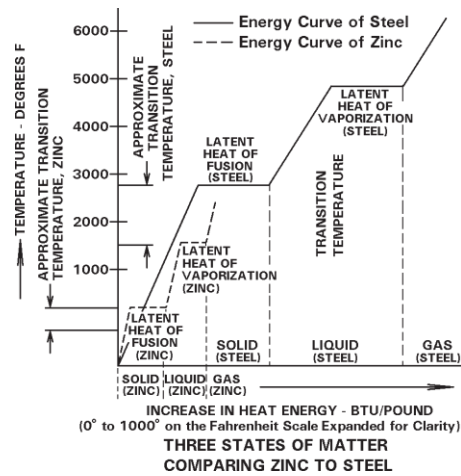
Energy Curve of Steel
Energy Curve of Zinc

6000
5000
4000
3000
2000
1000

TEMPERATURE - DEGREES F
APPROXIMATE TRANSITION TEMPERATURE, ZINC
APPROXIMATE TRANSITION TEMPERATURE, STEEL

LATENT HEAT OF FUSION (STEEL)
LATENT HEAT OF VAPORIZATION (STEEL)
TRANSITION TEMPERATURE
LATENT HEAT OF VAPORIZATION (ZINC)
LATENT HEAT OF FUSION (ZINC)

SOLID (STEEL)
LIQUID (STEEL)
GAS (STEEL)
SOLID (ZINC)
LIQUID (ZINC)
GAS (ZINC)

INCREASE IN HEAT ENERGY - BTU/POUND
(0° to 1000° on the Fahrenheit Scale Expanded for Clarity)

THREE STATES OF MATTER
COMPARING ZINC TO STEEL